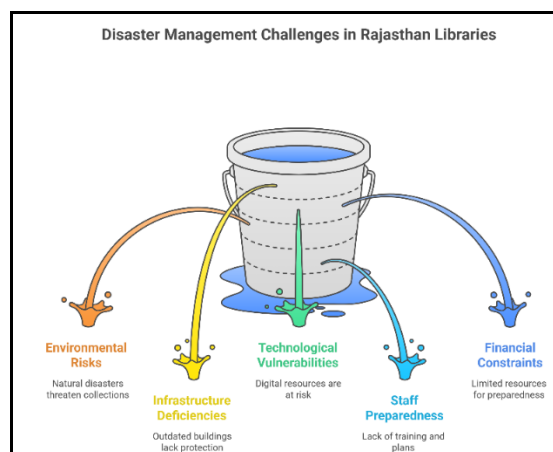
Disaster Management Challenges in Rajasthan Libraries

Environmental Risks

Natural disasters threaten collections

Infrastructure Deficiencies

Outdated buildings lack protection

Technological Vulnerabilities

Digital resources are at risk

Staff Preparedness

Lack of training and plans

Financial Constraints

Limited resources for preparedness